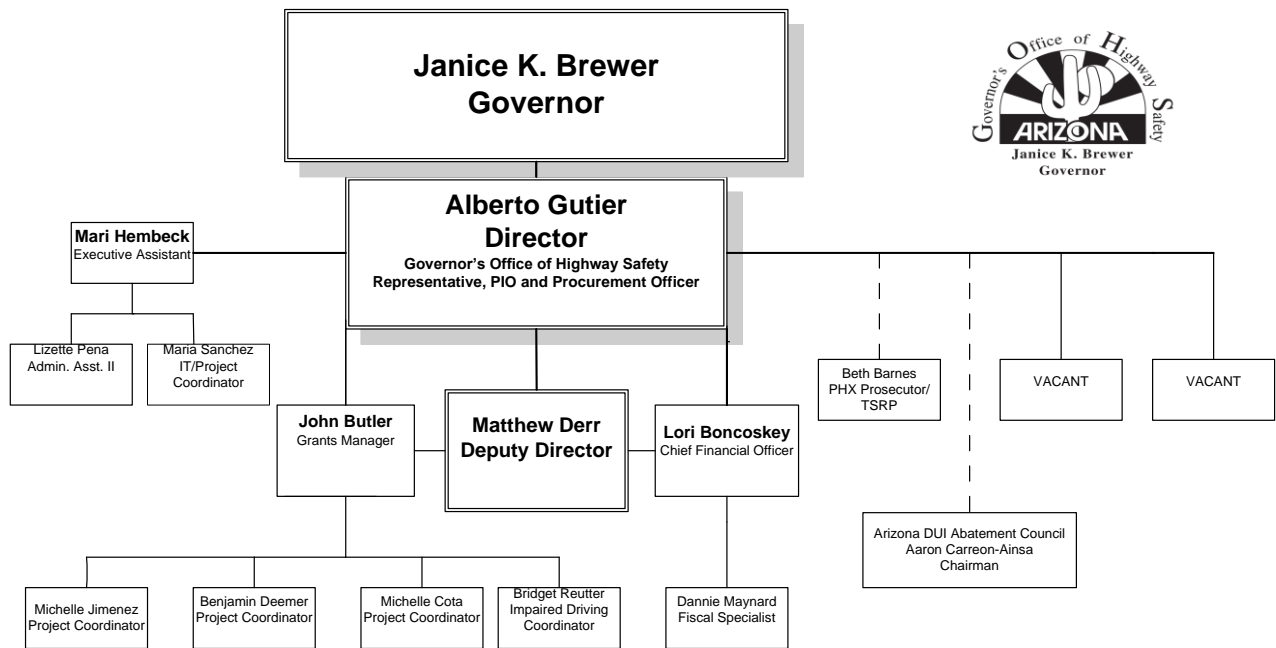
Janice K. Brewer
Governor

Governor's Office of Highway Safety
ARIZONA
Janice K. Brewer
Governor

Alberto Gutier
Director
Governor's Office of Highway Safety Representative, PIO and Procurement Officer

Mari Hembeck
Executive Assistant

Lizette Pena
Admin. Asst. II

Maria Sanchez
IT/Project Coordinator

Beth Barnes
PHX Prosecutor/ TSRP

VACANT

VACANT

John Butler
Grants Manager

Matthew Derr
Deputy Director

Lori Boncoskey
Chief Financial Officer

Arizona DUI Abatement Council
Aaron Carreon-Ainsa
Chairman

Michelle Jimenez
Project Coordinator

Benjamin Deemer
Project Coordinator

Michelle Cota
Project Coordinator

Bridget Reutter
Impaired Driving Coordinator

Dannie Maynard
Fiscal Specialist